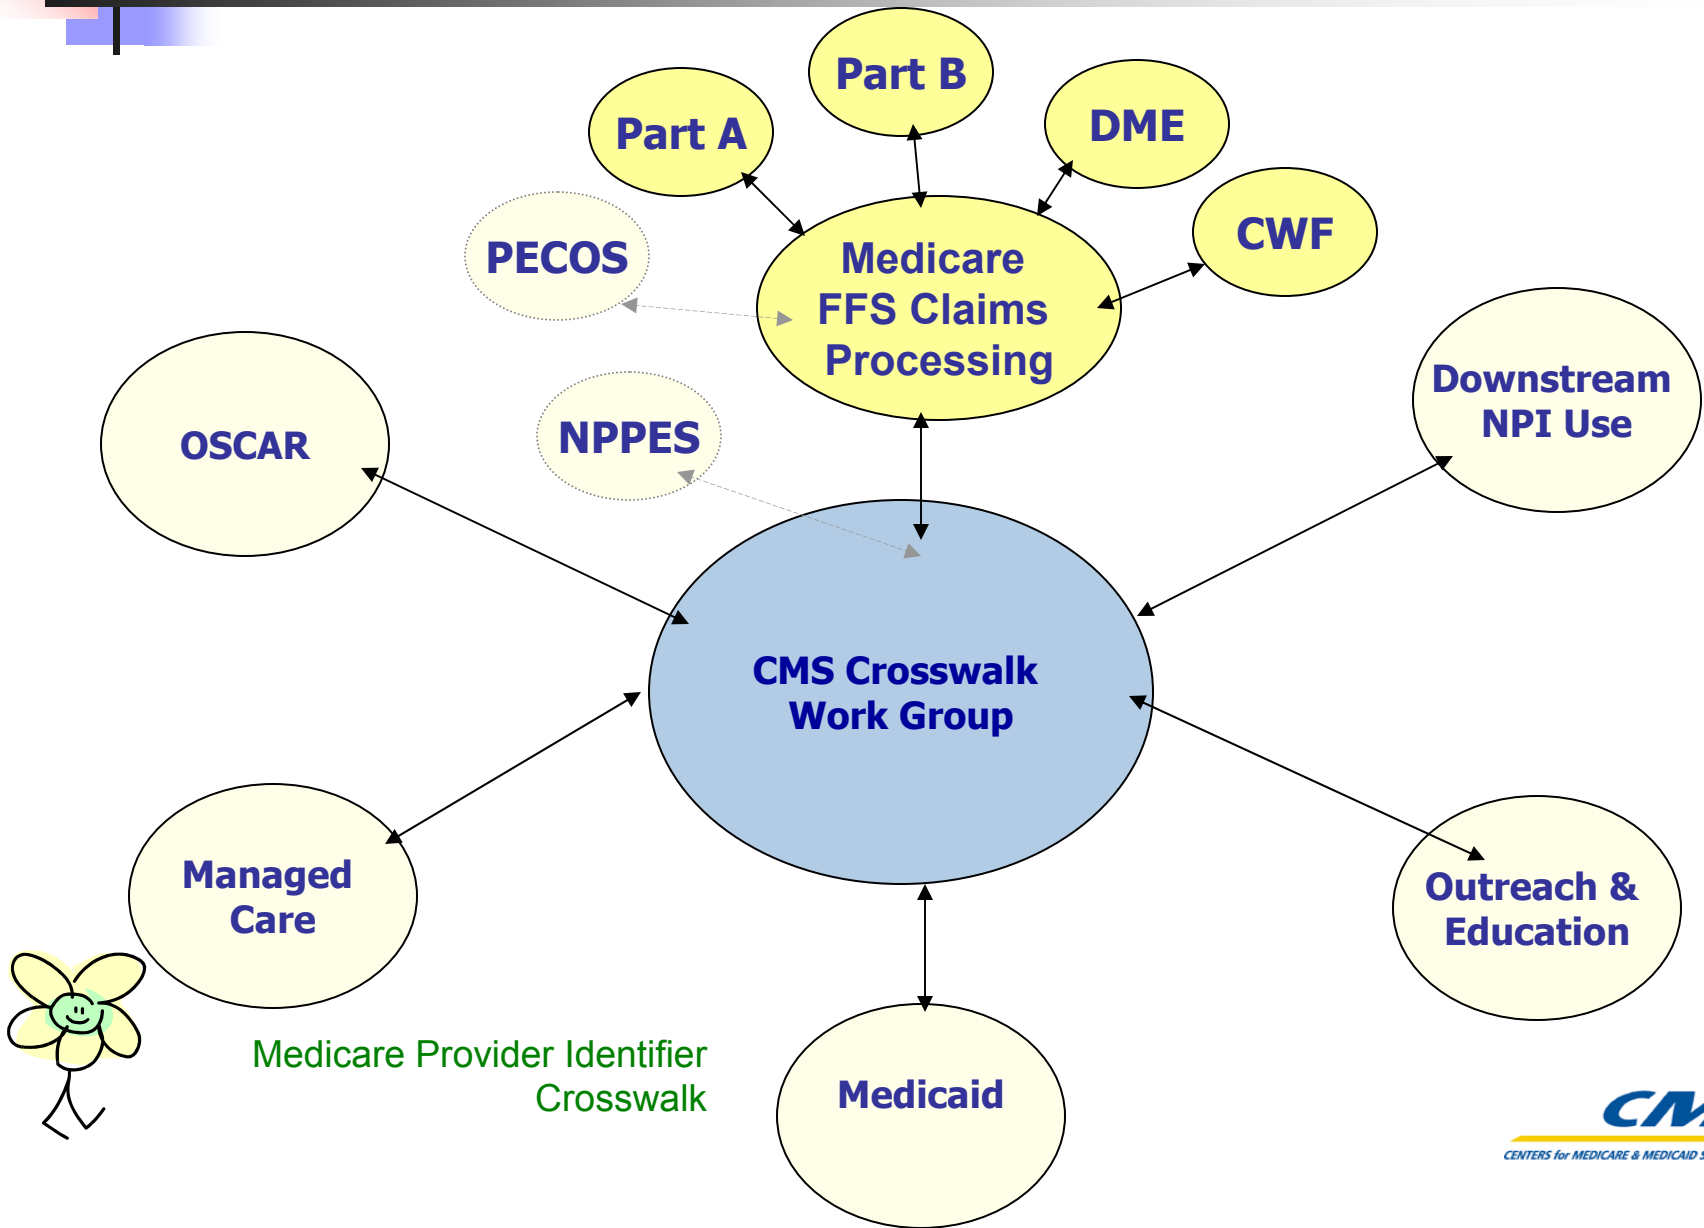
Part B

Part A

DME

CWF

PECOS

Medicare FFS Claims Processing

OSCAR

NPPES

Downstream NPI Use

CMS Crosswalk Work Group

Managed Care

Outreach & Education

Medicare Provider Identifier Crosswalk

Medicaid

CM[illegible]

CENTERS for MEDICARE & MEDICAID S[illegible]